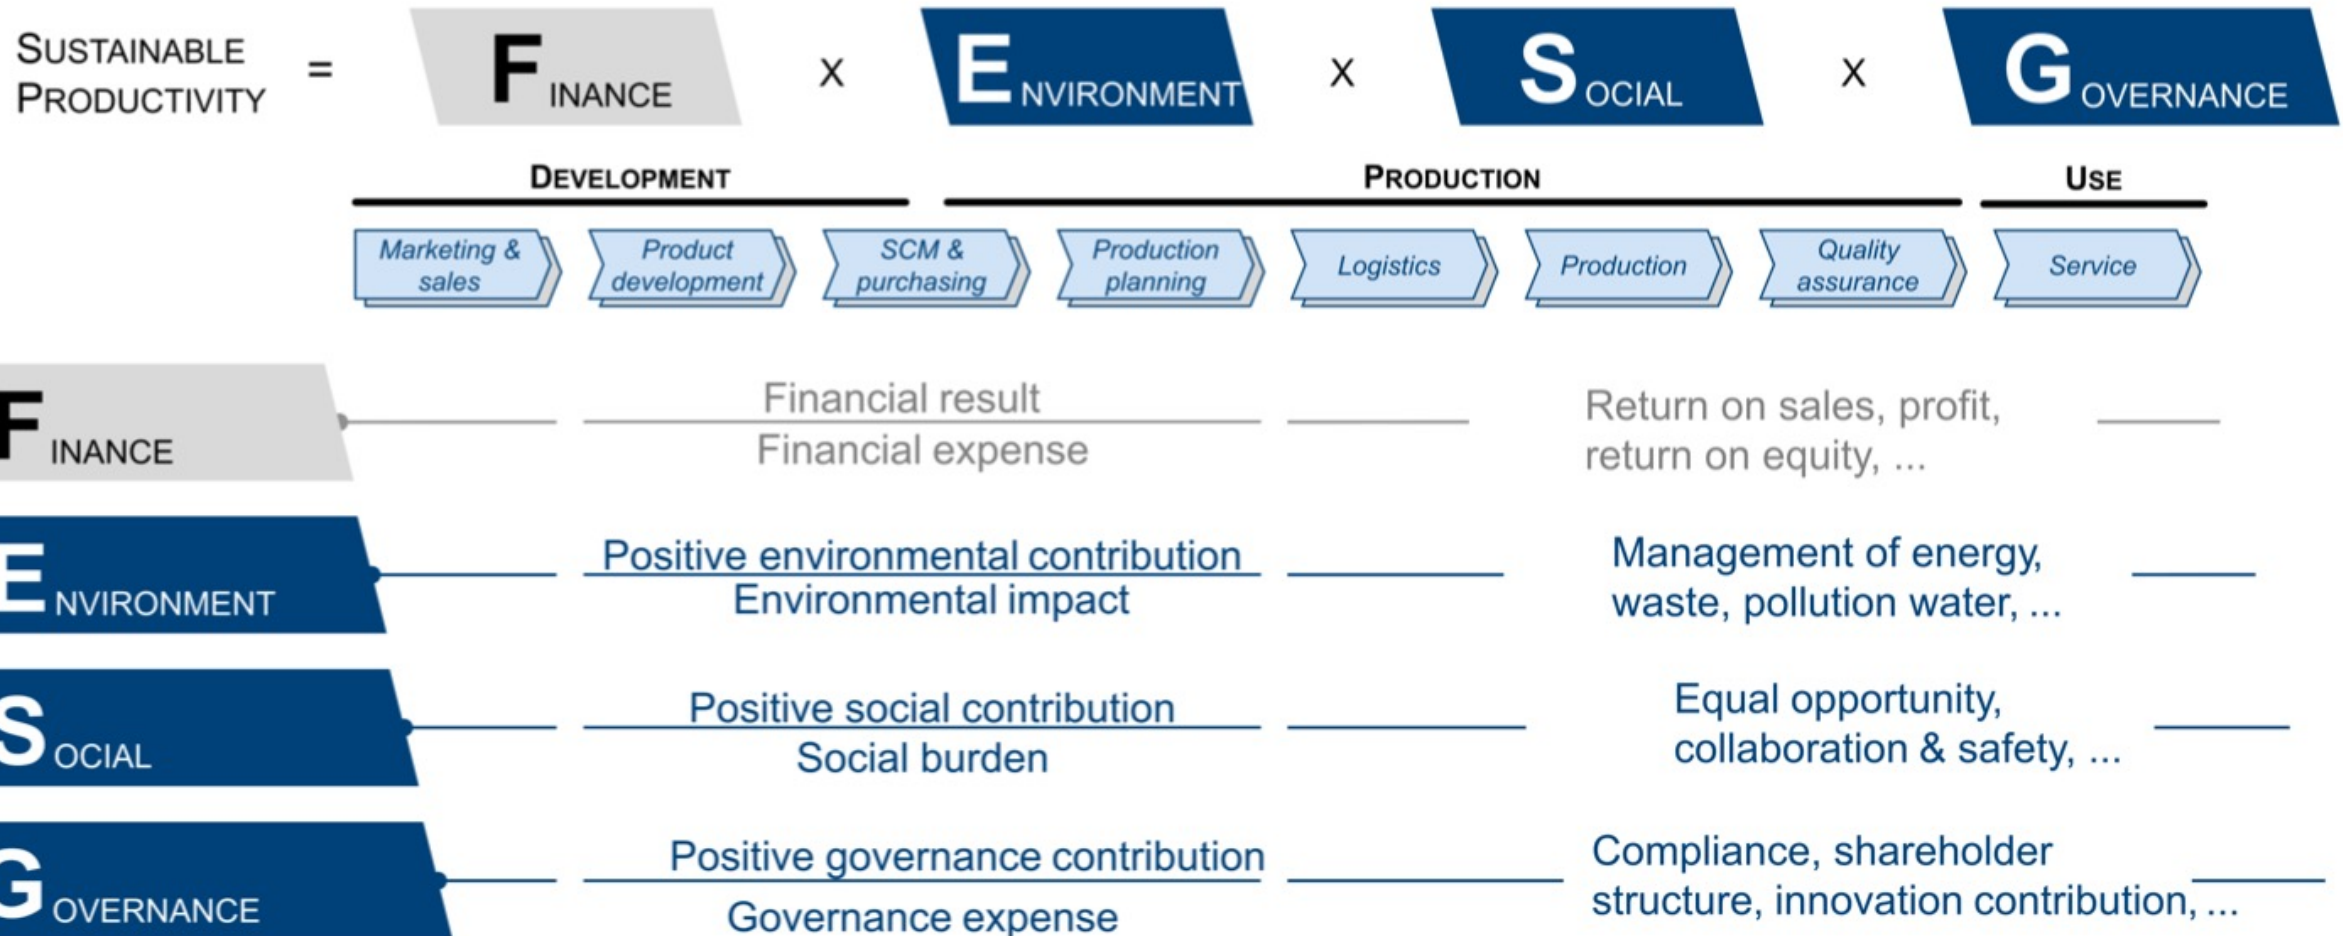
SUSTAINABLE PRODUCTIVITY = FINANCE x ENVIRONMENT x SOCIAL x GOVERNANCE

DEVELOPMENT

PRODUCTION

USE

Marketing & sales

Product development

SCM & purchasing

Production planning

Logistics

Production

Quality assurance

Service

FINANCE

$\frac{\text{Financial result}}{\text{Financial expense}}$

Return on sales, profit, return on equity, ...

ENVIRONMENT

$\frac{\text{Positive environmental contribution}}{\text{Environmental impact}}$

Management of energy, waste, pollution water, ...

SOCIAL

$\frac{\text{Positive social contribution}}{\text{Social burden}}$

Equal opportunity, collaboration & safety, ...

GOVERNANCE

$\frac{\text{Positive governance contribution}}{\text{Governance expense}}$

Compliance, shareholder structure, innovation contribution, ...